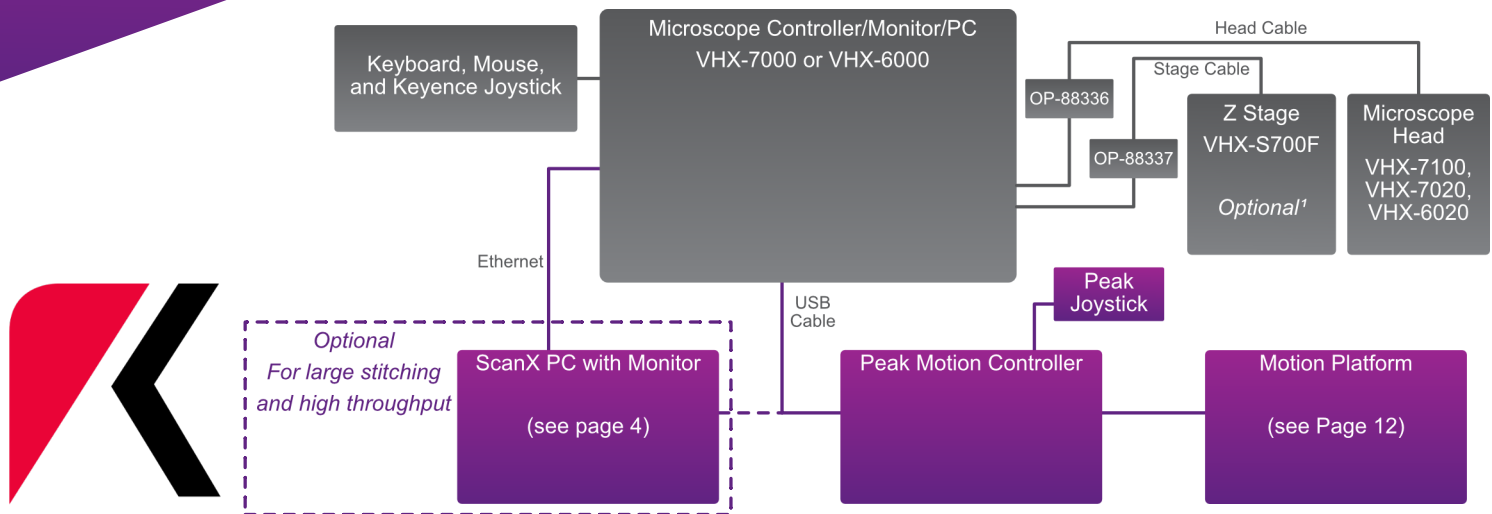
Keyboard, Mouse, and Keyence Joystick

Microscope Controller/Monitor/PC
VHX-7000 or VHX-6000

Head Cable

Stage Cable

OP-88336

OP-88337

Z Stage
VHX-S700F

Optional¹

Microscope Head
VHX-7100, VHX-7020, VHX-6020

Ethernet

USB Cable

Peak Joystick

Optional
For large stitching and high throughput

ScanX PC with Monitor

(see page 4)

Peak Motion Controller

Motion Platform

(see Page 12)